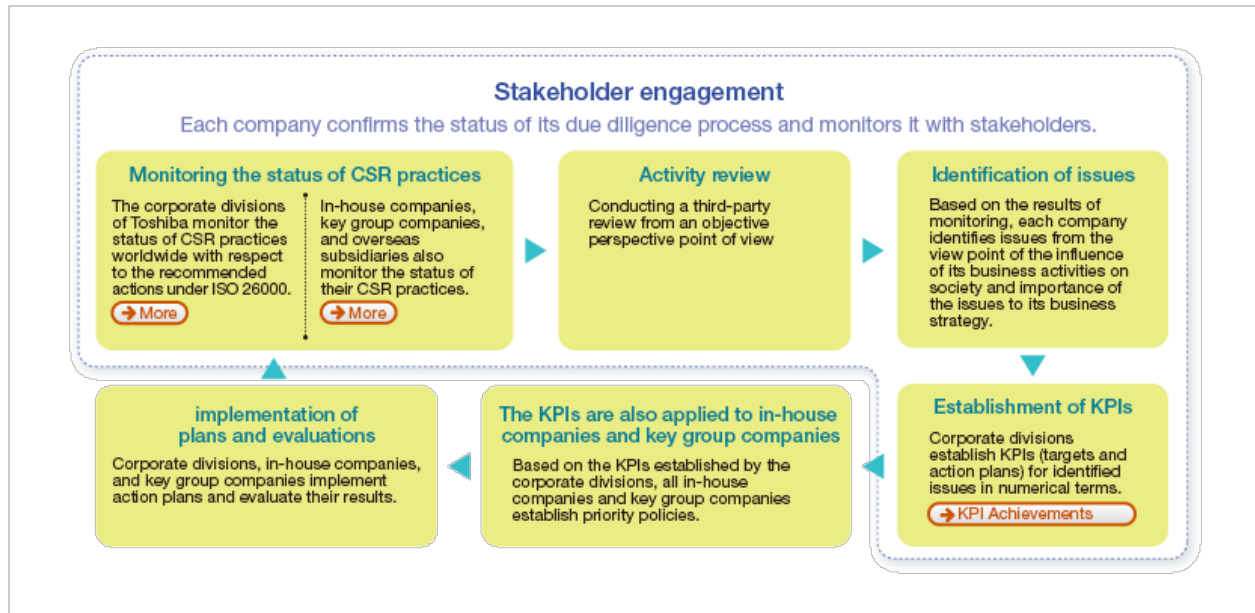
Stakeholder engagement

Each company confirms the status of its due diligence process and monitors it with stakeholders.

Monitoring the status of CSR practices

The corporate divisions of Toshiba monitor the status of CSR practices worldwide with respect to the recommended actions under ISO 26000.

More

In-house companies, key group companies, and overseas subsidiaries also monitor the status of their CSR practices.

More

Activity review

Conducting a third-party review from an objective perspective point of view

Identification of issues

Based on the results of monitoring, each company identifies issues from the view point of the influence of its business activities on society and importance of the issues to its business strategy.

Establishment of KPIs

Corporate divisions establish KPIs (targets and action plans) for identified issues in numerical terms.

KPI Achievements

The KPIs are also applied to in-house companies and key group companies

Based on the KPIs established by the corporate divisions, all in-house companies and key group companies establish priority policies.

implementation of plans and evaluations

Corporate divisions, in-house companies, and key group companies implement action plans and evaluate their results.